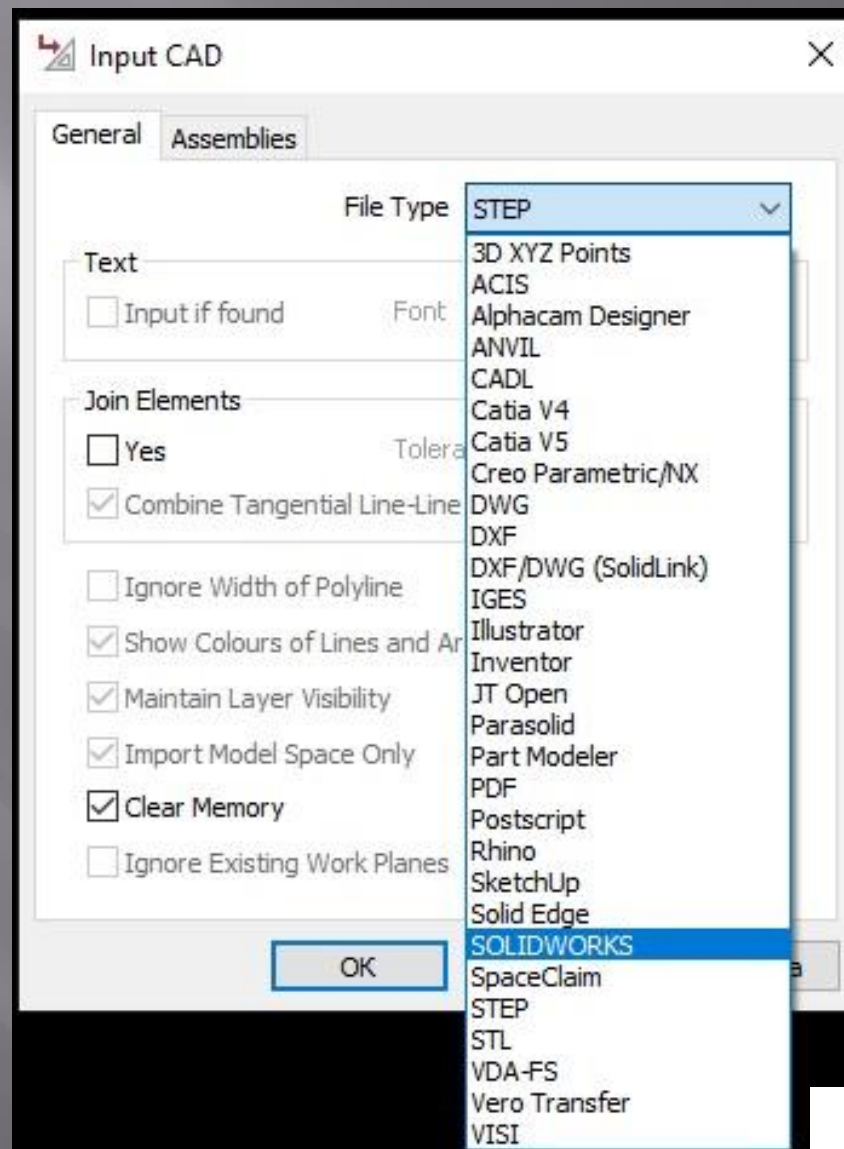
Input CAD

×

General Assemblies

File Type STEP

Text

Input if found Font

Join Elements

Yes Tolera

Combine Tangential Line-Line

Ignore Width of Polyline

Show Colours of Lines and Ar

Maintain Layer Visibility

Import Model Space Only

Clear Memory

Ignore Existing Work Planes

OK

a

3D XYZ Points
ACIS
Alphacam Designer
ANVIL
CADL
Catia V4
Catia V5
Creo Parametric/NX
DWG
DXF
DXF/DWG (SolidLink)
IGES
Illustrator
Inventor
JT Open
Parasolid
Part Modeler
PDF
Postscript
Rhino
SketchUp
Solid Edge
SOLIDWORKS
SpaceClaim
STEP
STL
VDA-FS
Vero Transfer
VISI